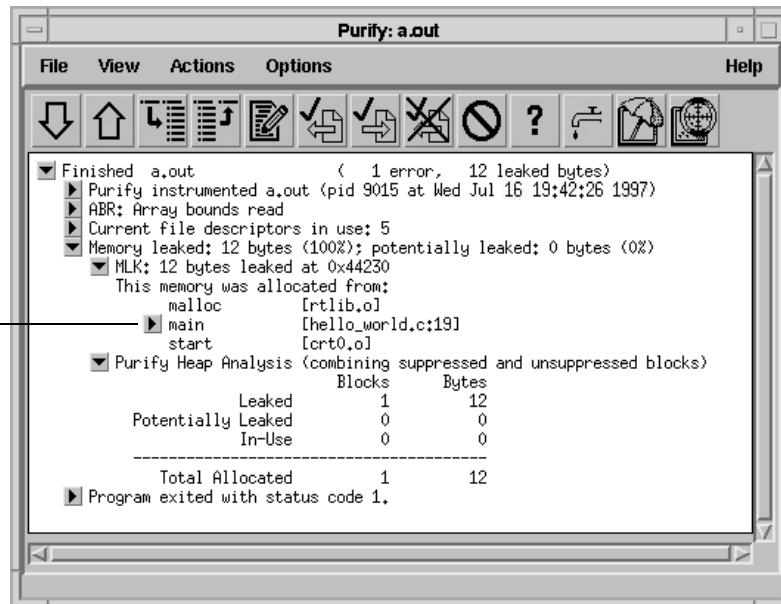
Purify: a.out

File View Actions Options Help

?

Finished a.out ( 1 error, 12 leaked bytes)
Purify instrumented a.out (pid 9015 at Wed Jul 16 19:42:26 1997)
ABR: Array bounds read
Current file descriptors in use: 5
Memory leaked: 12 bytes (100%); potentially leaked: 0 bytes (0%)
MLK: 12 bytes leaked at 0x44230
This memory was allocated from:
malloc [rtlib.o]
main [hello_world.c:19]
start [crt0.o]
Purify Heap Analysis (combining suppressed and unsuppressed blocks)

| | Blocks | Bytes |
|---|---|---|
| Leaked | 1 | 12 |
| Potentially Leaked | 0 | 0 |
| In-Use | 0 | 0 |

----------------------------------------

| | | |
|---|---|---|
| Total Allocated | 1 | 12 |

Program exited with status code 1.